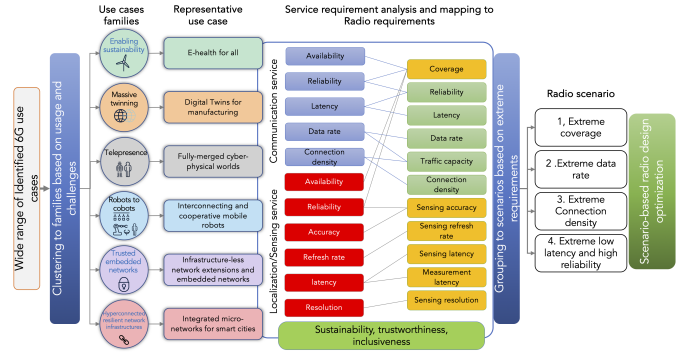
Wide range of Identified 6G use cases

Clustering to families based on usage and challenges

Use cases families

Enabling sustainability

Massive twinning

Telepresence

Robots to cobots

Trusted embedded networks

Hyperconnected resilient network infrastructures

Representative use case

E-health for all

Digital Twins for manufacturing

Fully-merged cyber-physical worlds

Interconnecting and cooperative mobile robots

Infrastructure-less network extensions and embedded networks

Integrated micro-networks for smart cities

Service requirement analysis and mapping to Radio requirements

Communication service

Availability

Reliability

Latency

Data rate

Connection density

Localization/Sensing service

Availability

Reliability

Accuracy

Refresh rate

latency

Resolution

Coverage

Reliability

Latency

Data rate

Traffic capacity

Connection density

Sensing accuracy

Sensing refresh rate

Sensing latency

Measurement latency

Sensing resolution

Sustainability, trustworthiness, inclusiveness

Grouping to scenarios based on extreme requirements

Radio scenario

1, Extreme coverage

2 .Extreme data rate

3. Extreme Connection density

4. Extreme low latency and high reliability

Scenario-based radio design optimization